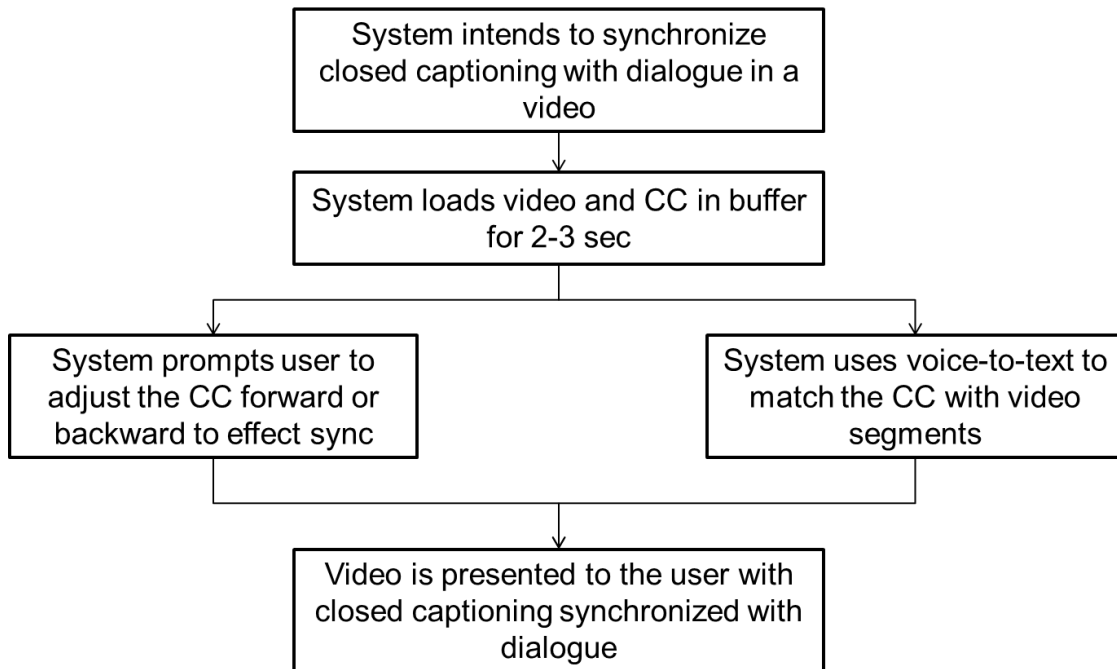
System intends to synchronize closed captioning with dialogue in a video

System loads video and CC in buffer for 2-3 sec

System prompts user to adjust the CC forward or backward to effect sync

System uses voice-to-text to match the CC with video segments

Video is presented to the user with closed captioning synchronized with dialogue